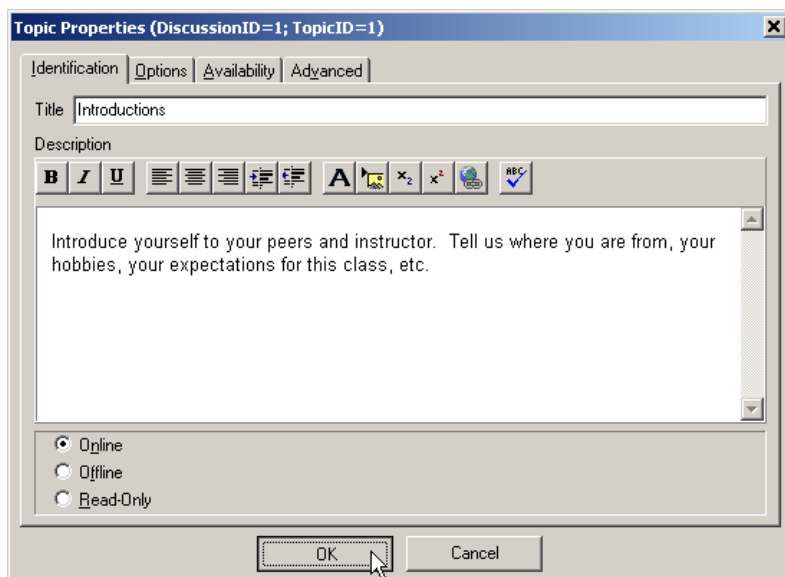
Topic Properties (DiscussionID=1; TopicID=1)

Identification | Options | Availability | Advanced

Title Introductions

Description

B I U

Introduce yourself to your peers and instructor. Tell us where you are from, your hobbies, your expectations for this class, etc.

Online
Offline
Read-Only

OK Cancel